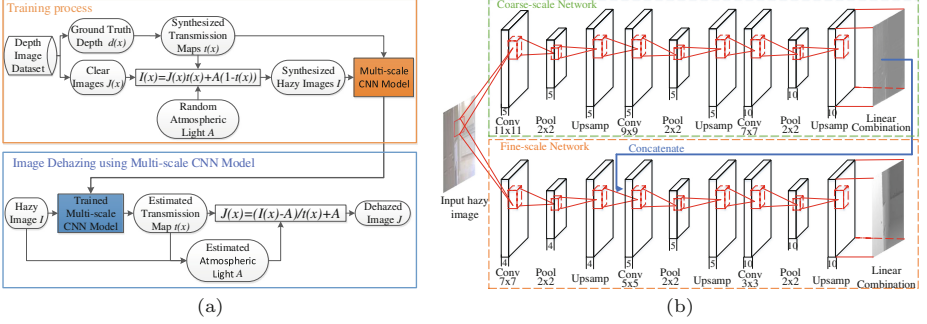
Training process

Depth Image Dataset

Ground Truth Depth $d(x)$

Synthesized Transmission Maps $t(x)$

Clear Images $J(x)$

$I(x)=J(x)t(x)+A(1-t(x))$

Synthesized Hazy Images $I$

Multi-scale CNN Model

Random Atmospheric Light $A$

Image Dehazing using Multi-scale CNN Model

Hazy Image $I$

Trained Multi-scale CNN Model

Estimated Transmission Map $t(x)$

$J(x)=(I(x)-A)/t(x)+A$

Dehazed Image $J$

Estimated Atmospheric Light $A$

(a)

Coarse-scale Network

5 Conv 11x11

5 Pool 2x2

5 Upsamp

5 Conv 9x9

5 Pool 2x2

5 Upsamp

10 Conv 7x7

10 Pool 2x2

10 Upsamp

Linear Combination

Input hazy image

Fine-scale Network

Concatenate

4 Conv 7x7

4 Pool 2x2

4 Upsamp

5 Conv 5x5

5 Pool 2x2

5 Upsamp

10 Conv 3x3

10 Pool 2x2

10 Upsamp

Linear Combination

(b)